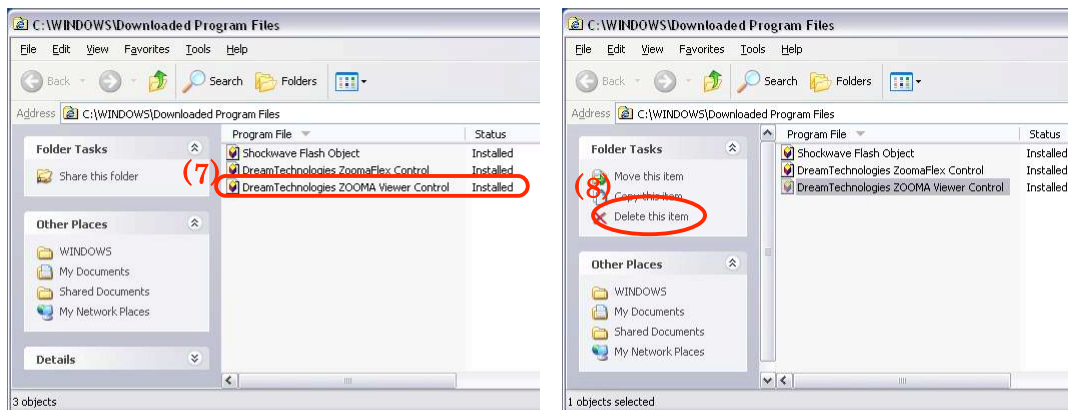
C:\WINDOWS\Downloaded Program Files

File Edit View Favorites Tools Help

Back Search Folders

Address C:\WINDOWS\Downloaded Program Files

Folder Tasks

Share this folder

Other Places

WINDOWS
My Documents
Shared Documents
My Network Places

Details

| Program File | Status |
|---|---|
| Shockwave Flash Object | Installed |
| DreamTechnologies ZoomaFlex Control | Installed |
| DreamTechnologies ZOOMA Viewer Control | Installed |

(7)

3 objects

C:\WINDOWS\Downloaded Program Files

File Edit View Favorites Tools Help

Back Search Folders

Address C:\WINDOWS\Downloaded Program Files

Folder Tasks

Move this item
Copy this item
Delete this item

(8)

Other Places

WINDOWS
My Documents
Shared Documents
My Network Places

| Program File | Status |
|---|---|
| Shockwave Flash Object | Installed |
| DreamTechnologies ZoomaFlex Control | Installed |
| DreamTechnologies ZOOMA Viewer Control | Installed |

1 objects selected